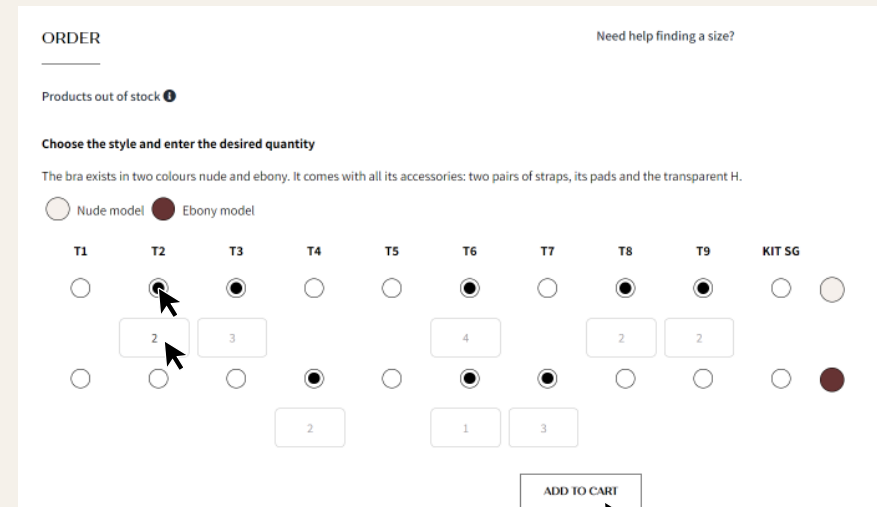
ORDER

Need help finding a size?

Products out of stock

Choose the style and enter the desired quantity

The bra exists in two colours nude and ebony. It comes with all its accessories: two pairs of straps, its pads and the transparent H.

Nude model  Ebony model

T1 T2 T3 T4 T5 T6 T7 T8 T9 KIT SG

2 3 4 2 2

2 1 3

ADD TO CART